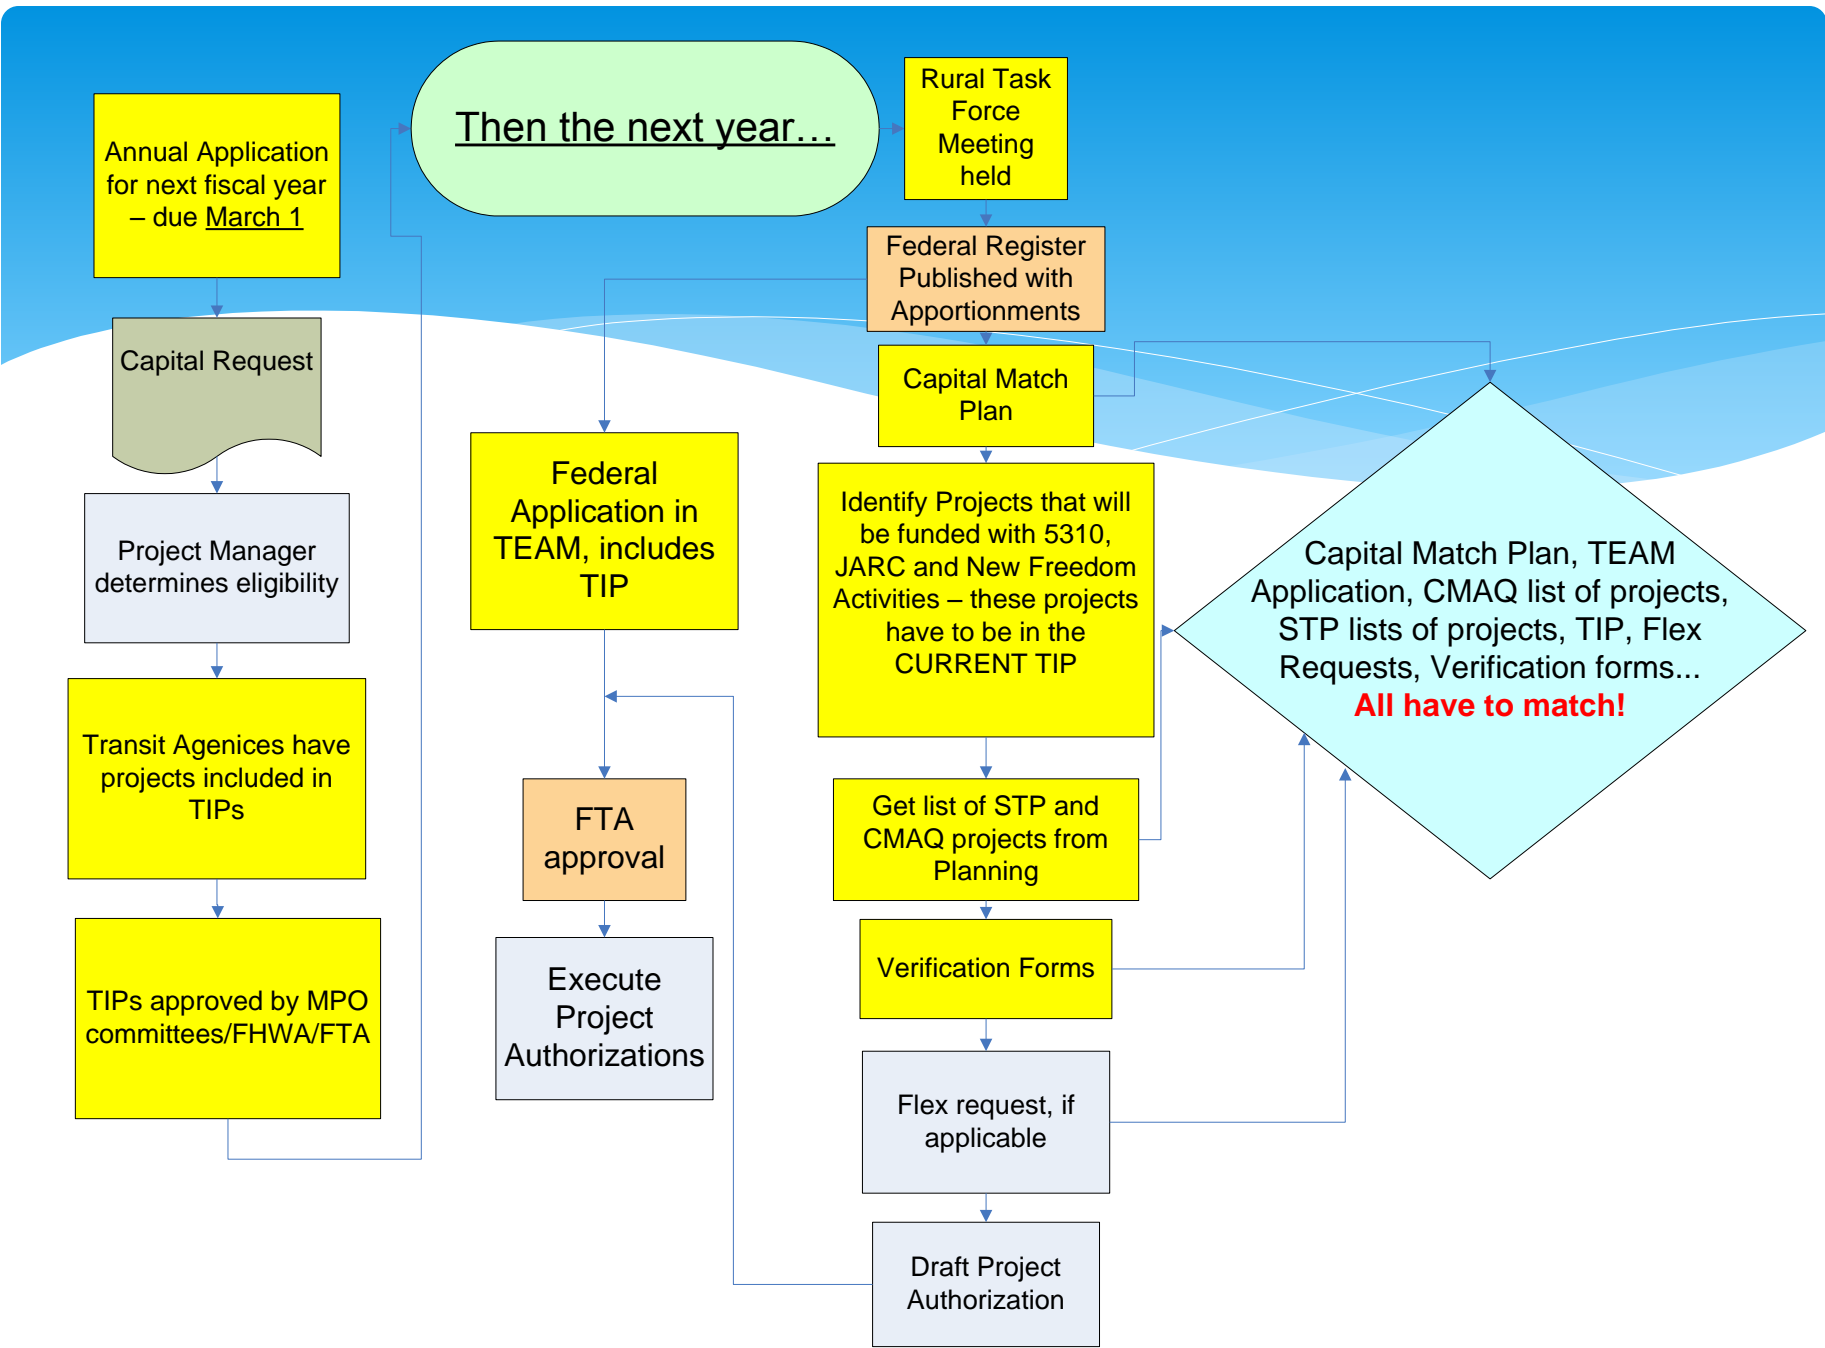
Annual Application for next fiscal year – due March 1

Capital Request

Project Manager determines eligibility

Transit Agenices have projects included in TIPs

TIPs approved by MPO committees/FHWA/FTA

Then the next year…

Federal Application in TEAM, includes TIP

FTA approval

Execute Project Authorizations

Rural Task Force Meeting held

Federal Register Published with Apportionments

Capital Match Plan

Identify Projects that will be funded with 5310, JARC and New Freedom Activities – these projects have to be in the CURRENT TIP

Get list of STP and CMAQ projects from Planning

Verification Forms

Flex request, if applicable

Draft Project Authorization

Capital Match Plan, TEAM Application, CMAQ list of projects, STP lists of projects, TIP, Flex Requests, Verification forms...
All have to match!